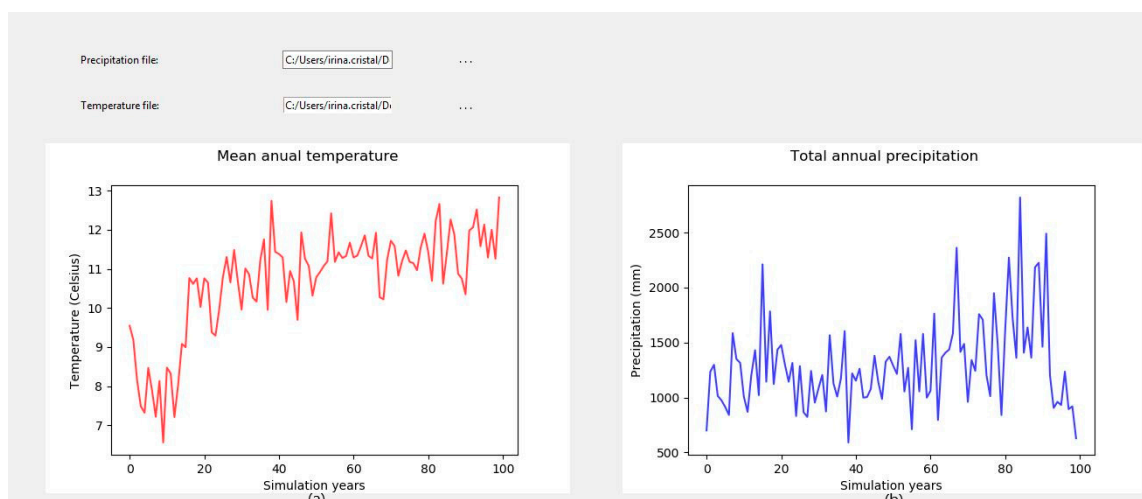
Precipitation file: C:/Users/irina.cristal/D ...

Temperature file: C:/Users/irina.cristal/D ...

Mean anual temperature

Temperature (Celsius)

13
12
11
10
9
8
7

0 20 40 60 80 100
Simulation years
(a)

Total annual precipitation

Precipitation (mm)

2500
2000
1500
1000
500

0 20 40 60 80 100
Simulation years
(b)